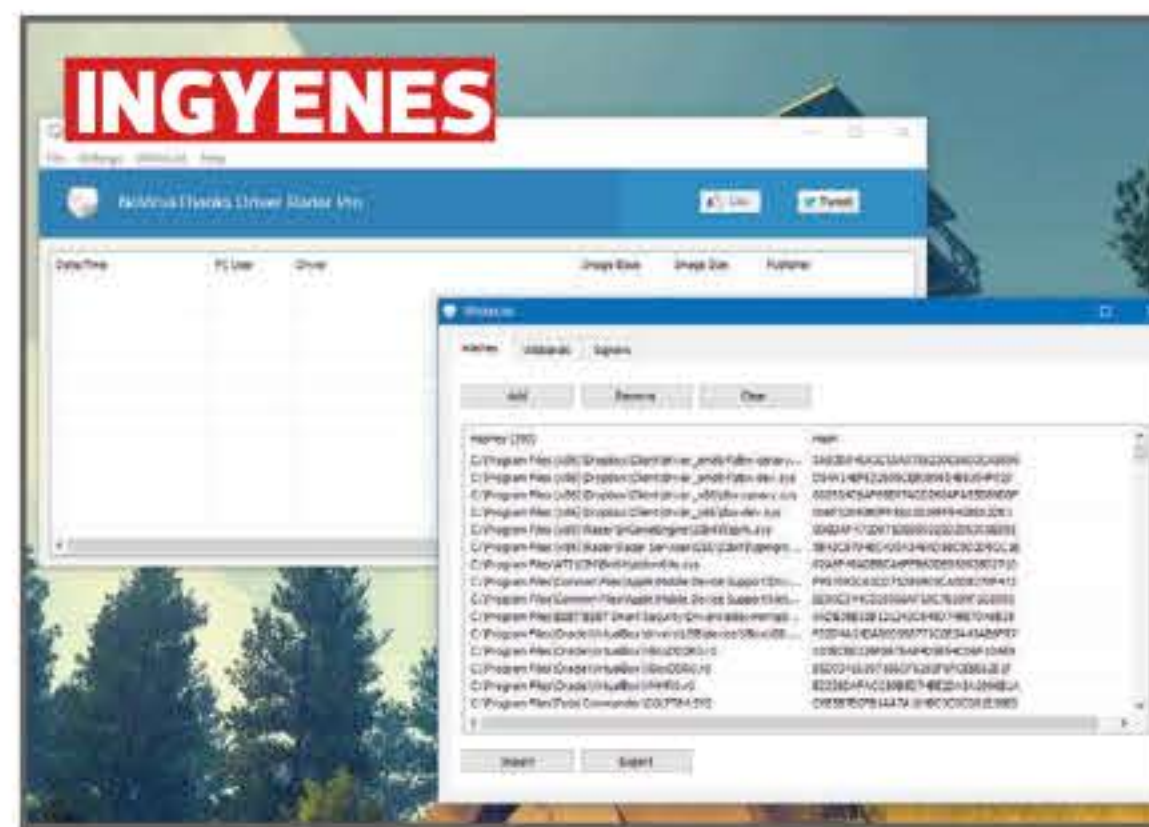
INGYENES

File Settings Whitelist Help

NoVirusThanks Driver Radar Pro

Like Tweet

Date/Time PC User Driver Image Base Image Size Publisher

Whitelist

Hashes Wildcards Signers

Add Remove Clear

Hashes (350) Hash

C:\Program Files (x86)\Dropbox\Client\driver_amd64\dbx-serv... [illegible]
C:\Program Files (x86)\Dropbox\Client\driver_amd64\dbx-dev.sys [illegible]
C:\Program Files (x86)\Dropbox\Client\driver_x86\dbx-serv.sys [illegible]
C:\Program Files (x86)\Dropbox\Client\driver_x86\dbx-dev.sys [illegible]
C:\Program Files (x86)\Razer\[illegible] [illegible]
C:\Program Files (x86)\Razer\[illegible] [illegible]
C:\Program Files\ATI\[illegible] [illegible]
C:\Program Files\Common Files\Apple\Mobile Device Support\Dri... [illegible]
C:\Program Files\Common Files\Apple\Mobile Device Support\Dri... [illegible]
C:\Program Files\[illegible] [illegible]
C:\Program Files\Oracle\VirtualBox\drivers\USB\device\VBoxUSB... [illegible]
C:\Program Files\Oracle\VirtualBox\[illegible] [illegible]
C:\Program Files\Oracle\VirtualBox\VBoxDDR0.r0 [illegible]
C:\Program Files\Oracle\VirtualBox\VMMR0.r0 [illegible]
C:\Program Files\Total Commander\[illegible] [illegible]

Import Export